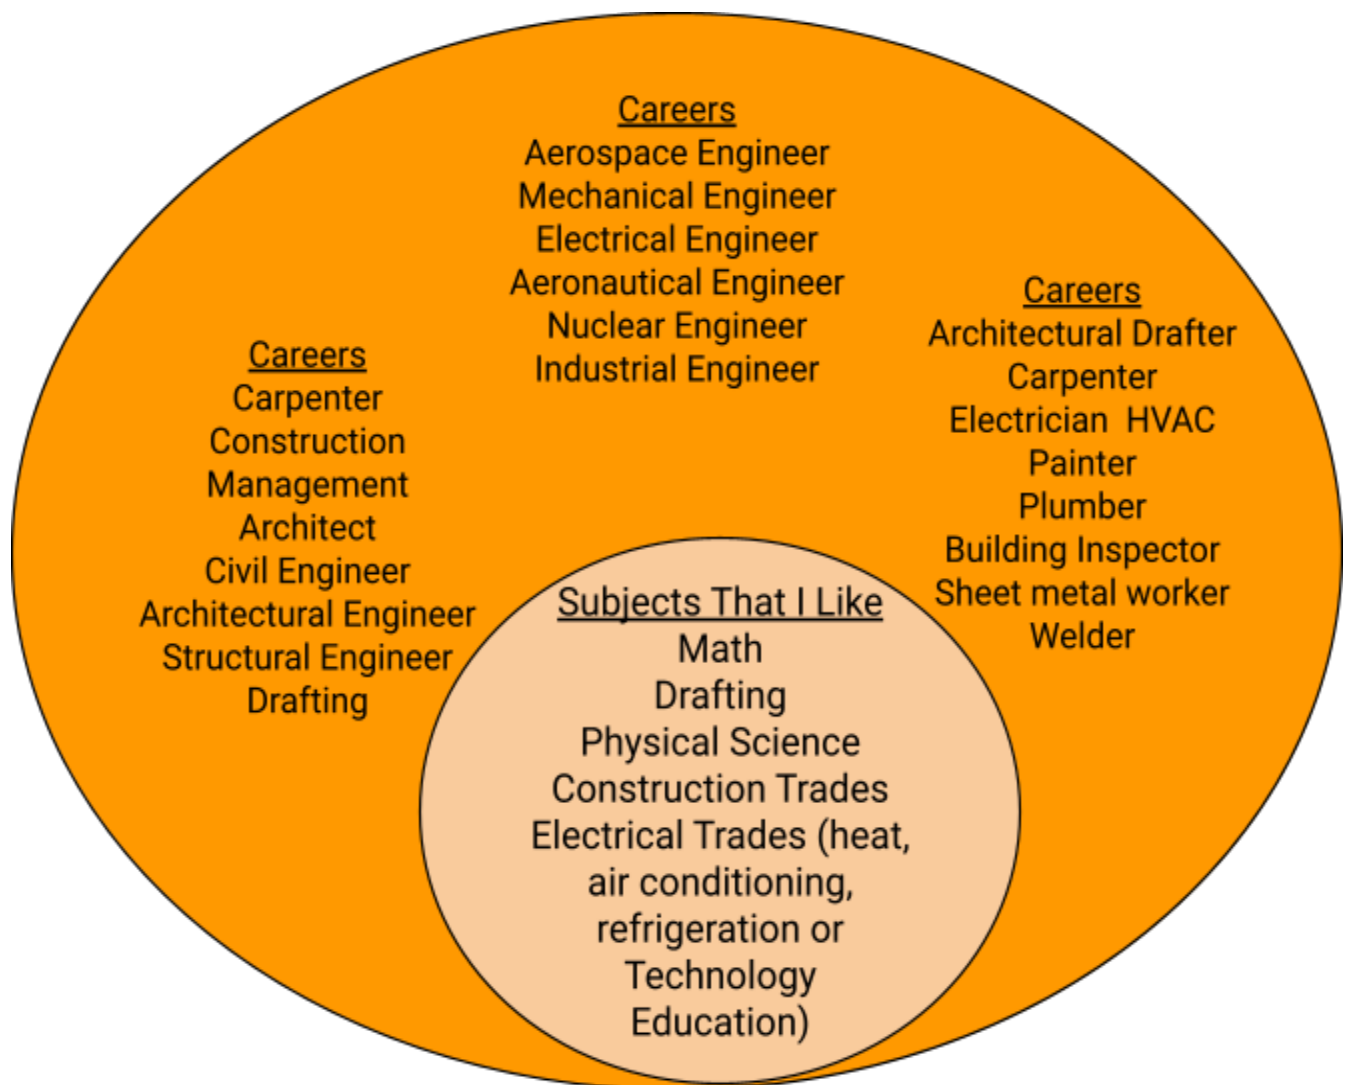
Careers
Aerospace Engineer
Mechanical Engineer
Electrical Engineer
Aeronautical Engineer
Nuclear Engineer
Industrial Engineer

Careers
Carpenter
Construction Management
Architect
Civil Engineer
Architectural Engineer
Structural Engineer
Drafting

Careers
Architectural Drafter
Carpenter
Electrician HVAC
Painter
Plumber
Building Inspector
Sheet metal worker
Welder

Subjects That I Like
Math
Drafting
Physical Science
Construction Trades
Electrical Trades (heat, air conditioning, refrigeration or Technology Education)